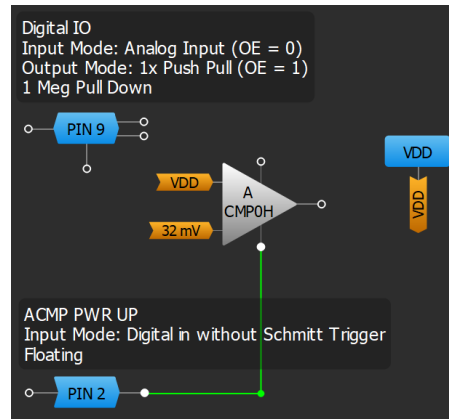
Digital IO
Input Mode: Analog Input (OE = 0)
Output Mode: 1x Push Pull (OE = 1)
1 Meg Pull Down

PIN 9

VDD

VDD

A
CMP0H

32 mV

VDD

ACMP PWR UP
Input Mode: Digital in without Schmitt Trigger
Floating

PIN 2